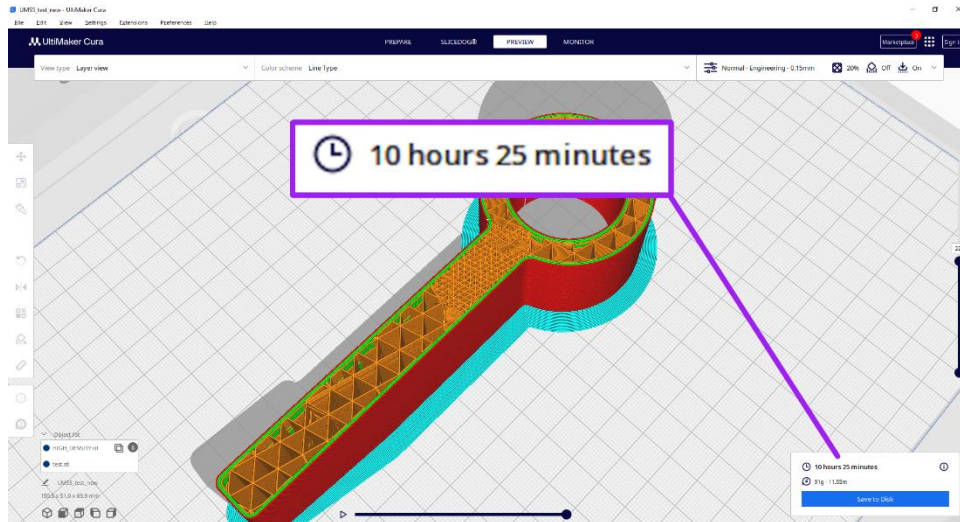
UMS5_test_new - UltiMaker Cura
File Edit View Settings Extensions Preferences Help

UltiMaker Cura
PREPARE SLICEDOG® PREVIEW MONITOR
Marketplace
Sign in

View type Layer view
Color scheme Line Type
Normal - Engineering - 0.15mm 20% Off On

10 hours 25 minutes

Object list
HIGH_DENSITY.stl
test.stl
UMS5_test_new
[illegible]

10 hours 25 minutes
91g - 11.50m
Save to Disk